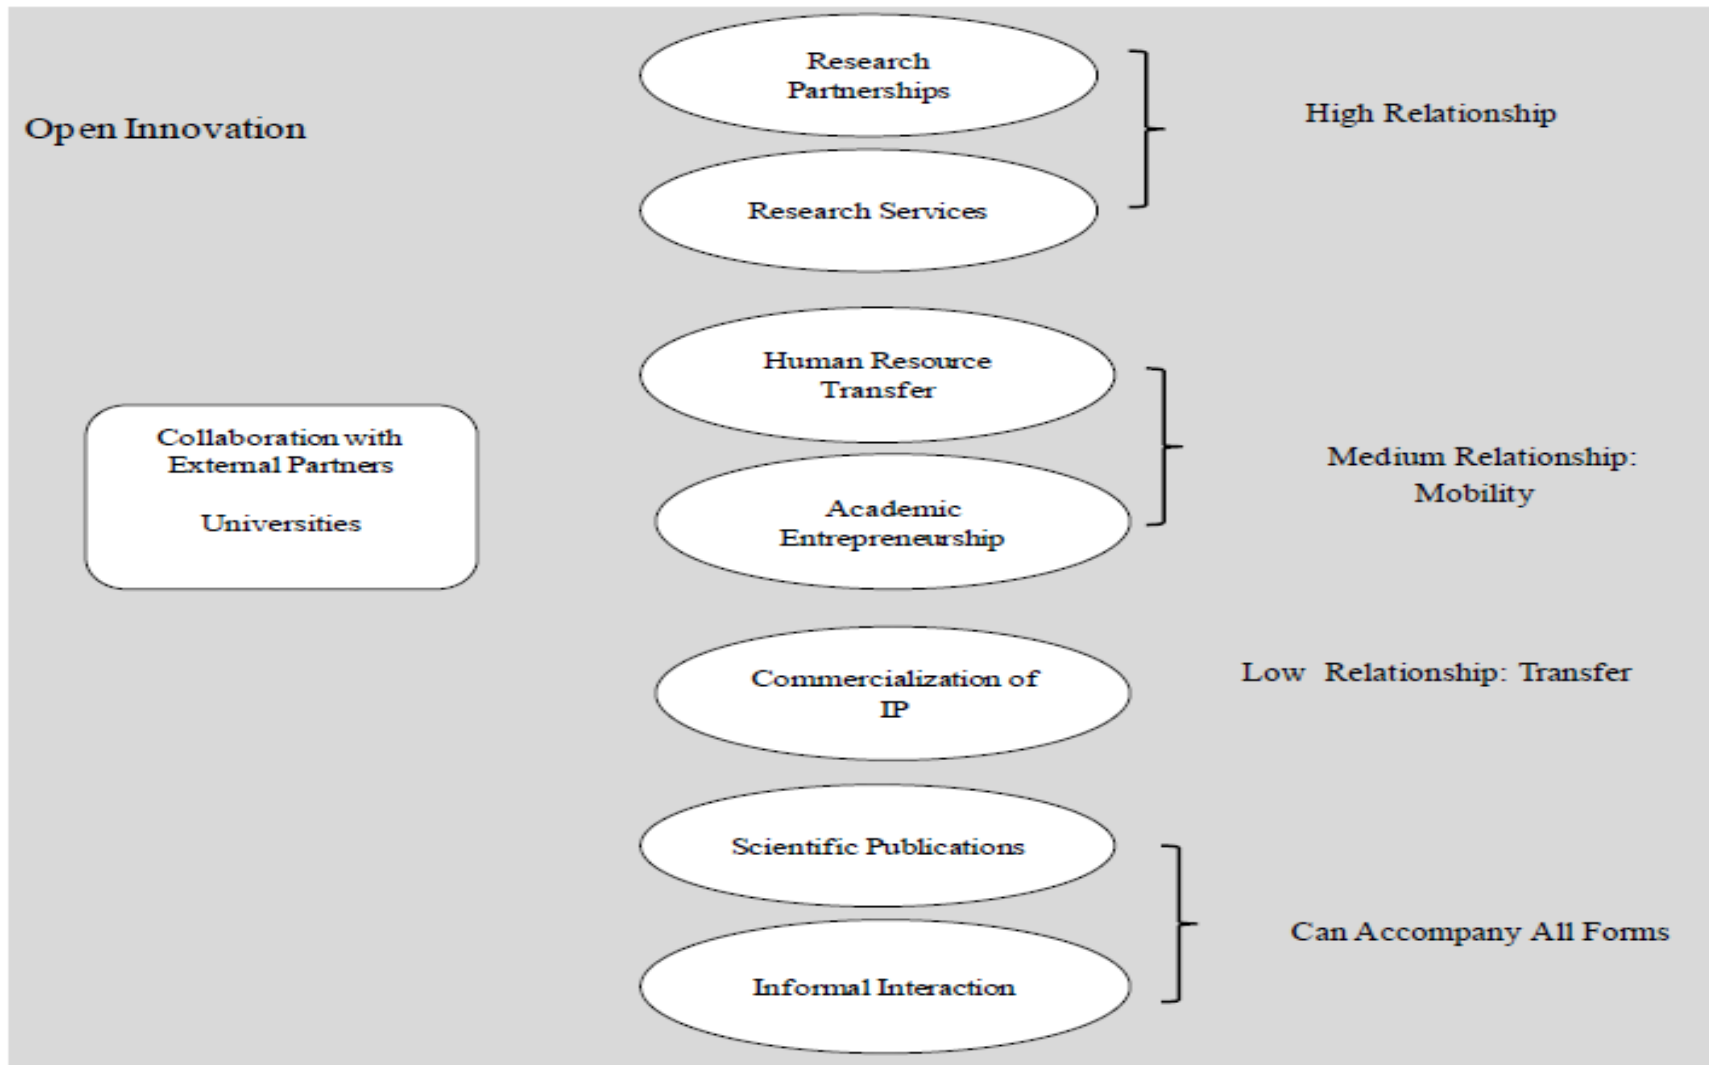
Open Innovation

Research Partnerships

Research Services

High Relationship

Collaboration with External Partners

Universities

Human Resource Transfer

Academic Entrepreneurship

Medium Relationship: Mobility

Commercialization of IP

Low Relationship: Transfer

Scientific Publications

Informal Interaction

Can Accompany All Forms